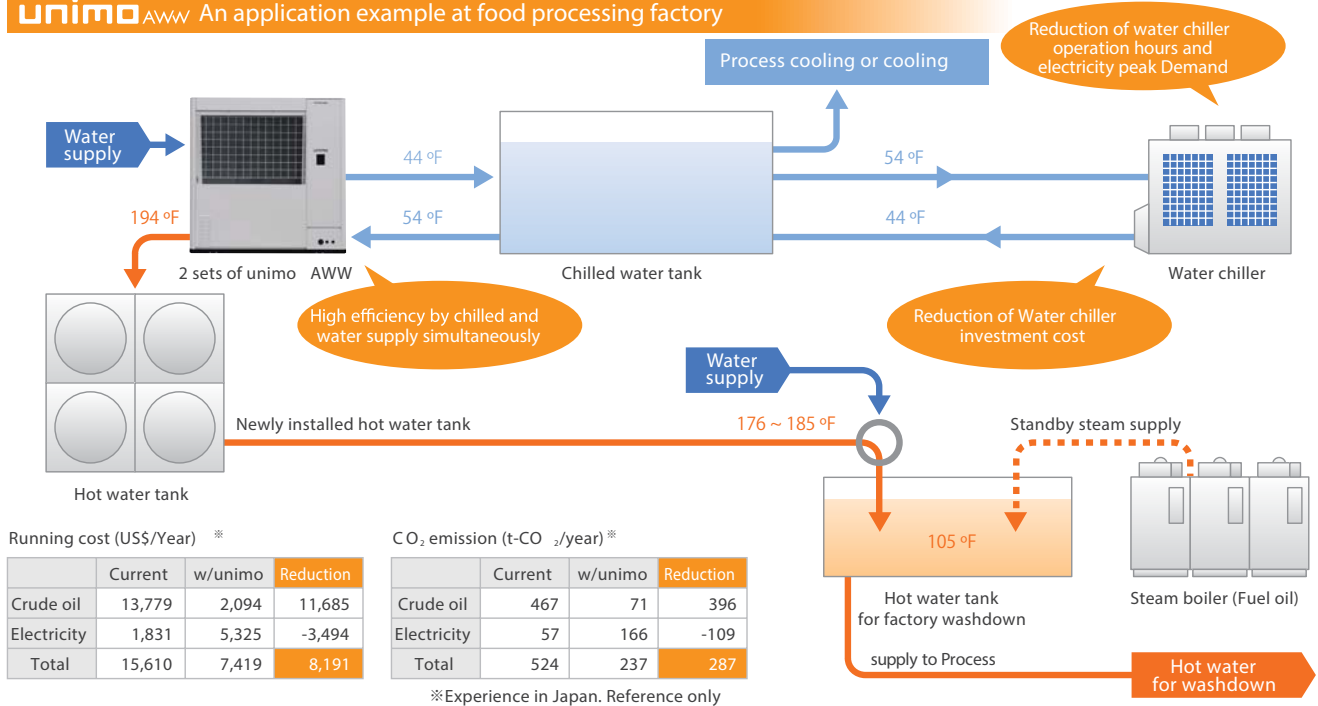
unimo AWW An application example at food processing factory

Process cooling or cooling

Reduction of water chiller operation hours and electricity peak Demand

Water supply

194 ºF

44 ºF

54 ºF

54 ºF

44 ºF

2 sets of unimo AWW

Chilled water tank

Water chiller

High efficiency by chilled and water supply simultaneously

Reduction of Water chiller investment cost

Water supply

Newly installed hot water tank

176 ~ 185 ºF

Standby steam supply

Hot water tank

105 ºF

Running cost (US$/Year) ※

| | Current | w/unimo | Reduction |
|---|---|---|---|
| Crude oil | 13,779 | 2,094 | 11,685 |
| Electricity | 1,831 | 5,325 | -3,494 |
| Total | 15,610 | 7,419 | 8,191 |

$CO_2$ emission (t-$CO_2$/year)※

| | Current | w/unimo | Reduction |
|---|---|---|---|
| Crude oil | 467 | 71 | 396 |
| Electricity | 57 | 166 | -109 |
| Total | 524 | 237 | 287 |

※Experience in Japan. Reference only

Hot water tank for factory washdown

Steam boiler (Fuel oil)

supply to Process

Hot water for washdown